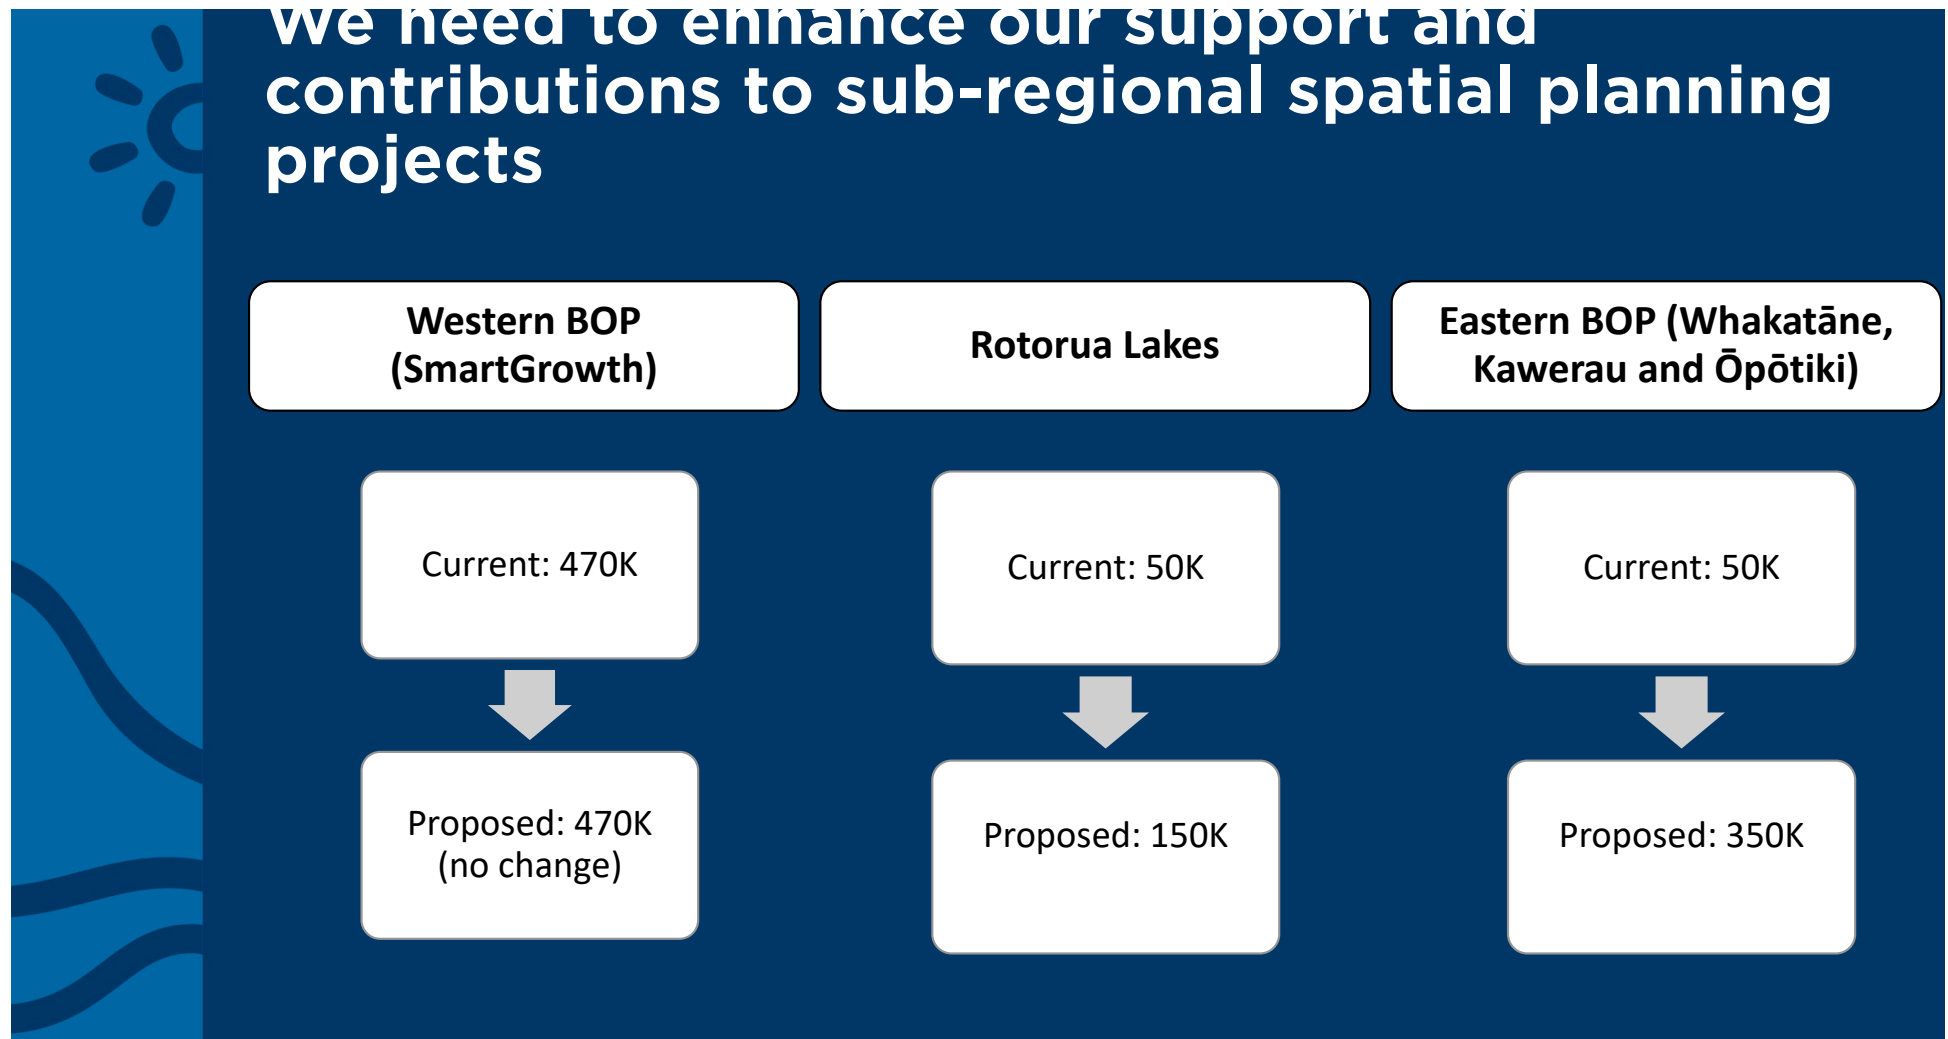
We need to enhance our support and contributions to sub-regional spatial planning projects

Western BOP (SmartGrowth)

Current: 470K

Proposed: 470K (no change)

Rotorua Lakes

Current: 50K

Proposed: 150K

Eastern BOP (Whakatāne, Kawerau and Ōpōtiki)

Current: 50K

Proposed: 350K